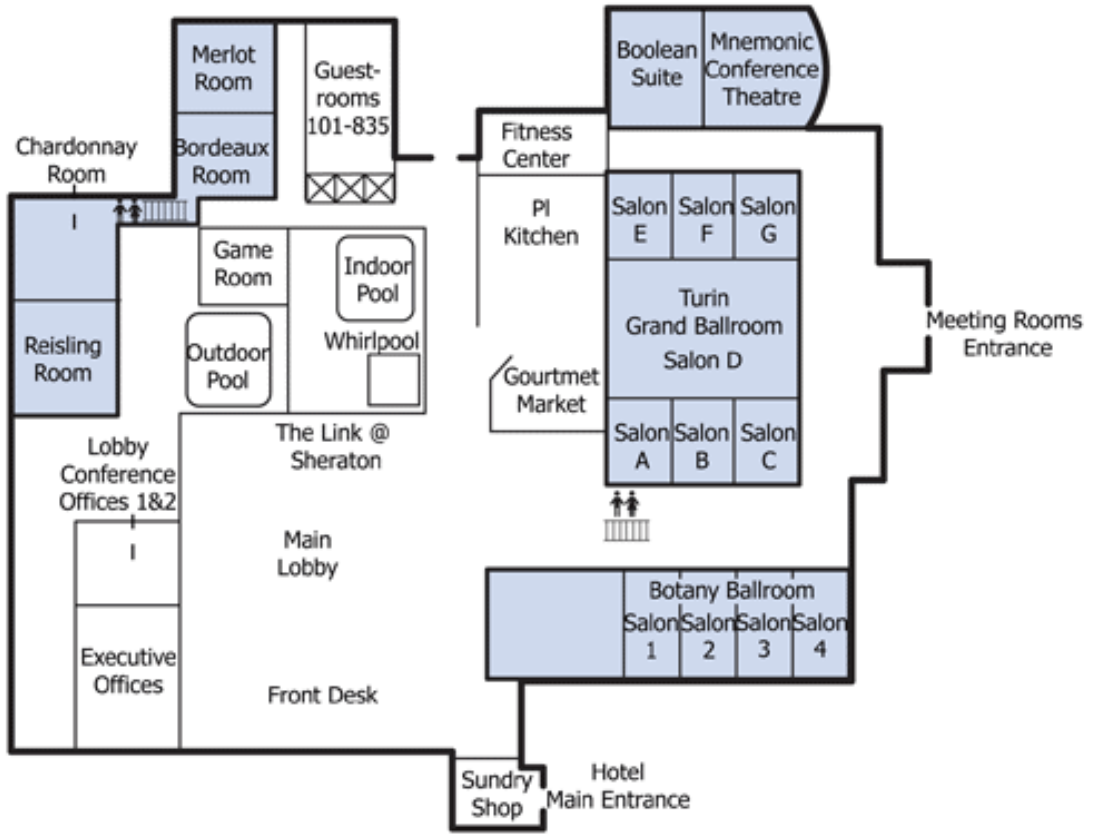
Merlot Room

Guest-rooms 101-835

Boolean Suite

Mnemonic Conference Theatre

Chardonnay Room

Bordeaux Room

Fitness Center

I

PI Kitchen

Salon E

Salon F

Salon G

Game Room

Indoor Pool

Turin Grand Ballroom Salon D

Meeting Rooms Entrance

Reisling Room

Outdoor Pool

Whirlpool

Gourtmet Market

The Link @ Sheraton

Salon A

Salon B

Salon C

Lobby Conference Offices 1&2

I

Main Lobby

Botany Ballroom

Salon 1

Salon 2

Salon 3

Salon 4

Executive Offices

Front Desk

Sundry Shop

Hotel Main Entrance